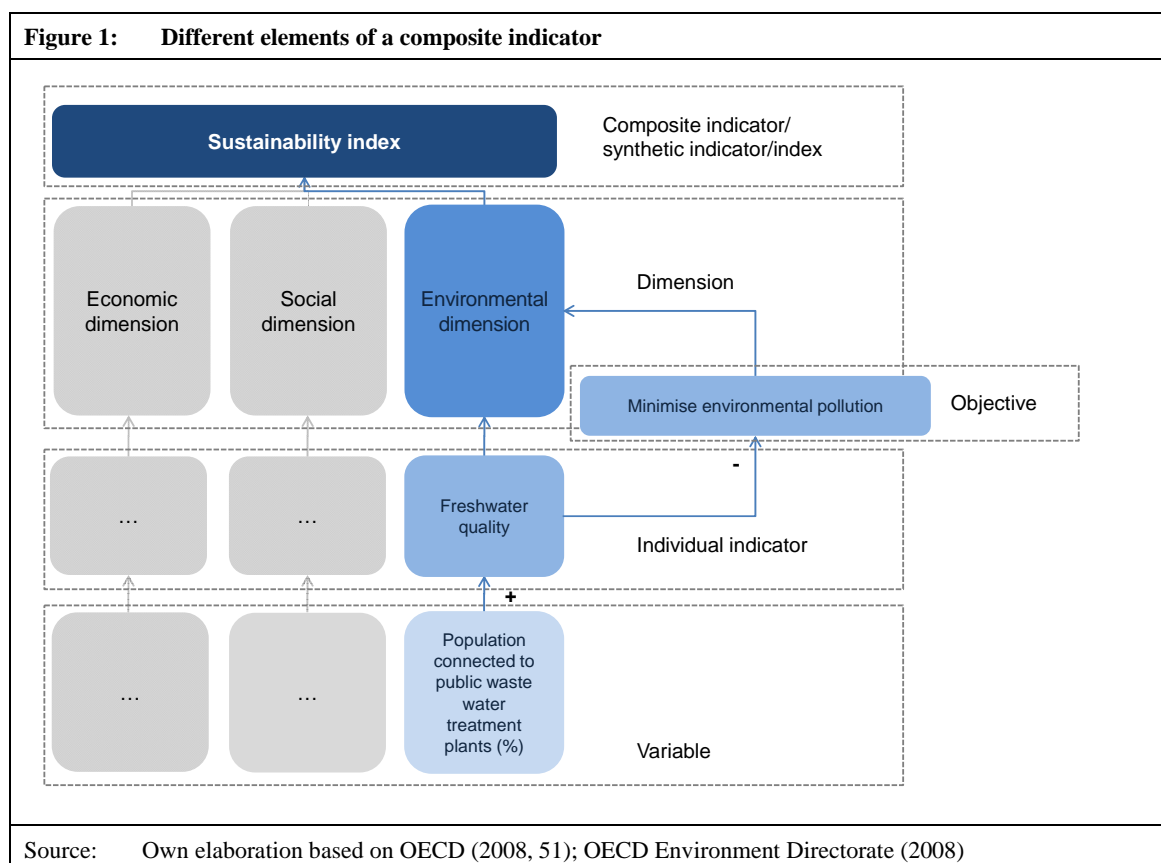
Figure 1: Different elements of a composite indicator

Sustainability index

Composite indicator/ synthetic indicator/index

Economic dimension

Social dimension

Environmental dimension

Dimension

Minimise environmental pollution

Objective

-

…

…

Freshwater quality

Individual indicator

+

…

…

Population connected to public waste water treatment plants (%)

Variable

Source: Own elaboration based on OECD (2008, 51); OECD Environment Directorate (2008)